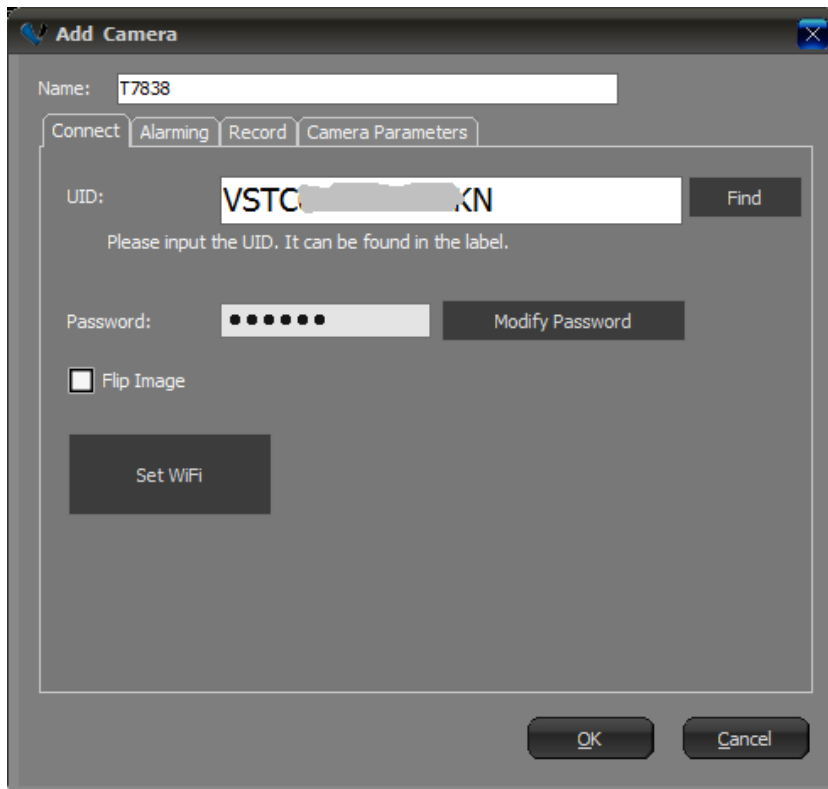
Add Camera

Name: T7838

Connect | Alarming | Record | Camera Parameters

UID: VSTC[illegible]KN Find

Please input the UID. It can be found in the label.

Password: •••••• Modify Password

Flip Image

Set WiFi

OK Cancel